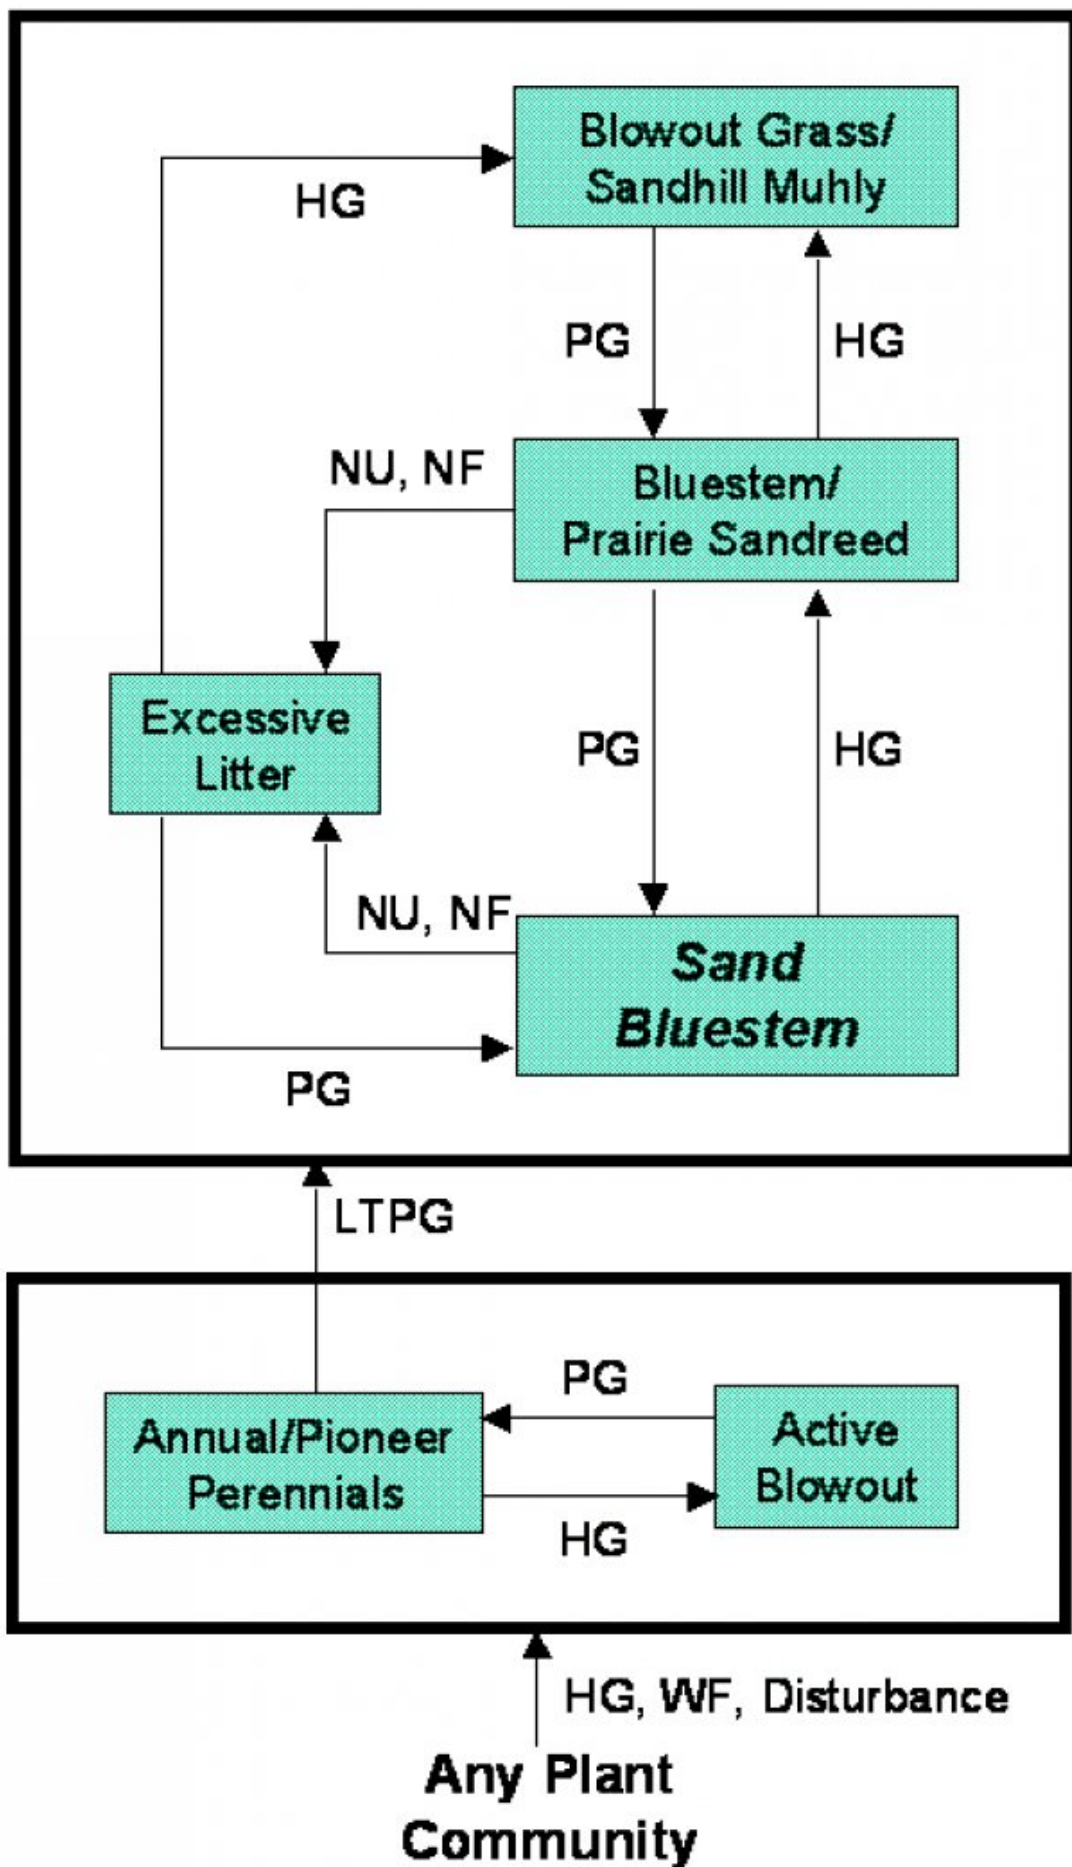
HG

Blowout Grass/ Sandhill Muhly

PG

HG

NU, NF

Bluestem/ Prairie Sandreed

Excessive Litter

PG

HG

NU, NF

Sand Bluestem

PG

LTPG

PG

Annual/Pioneer Perennials

Active Blowout

HG

HG, WF, Disturbance

Any Plant Community